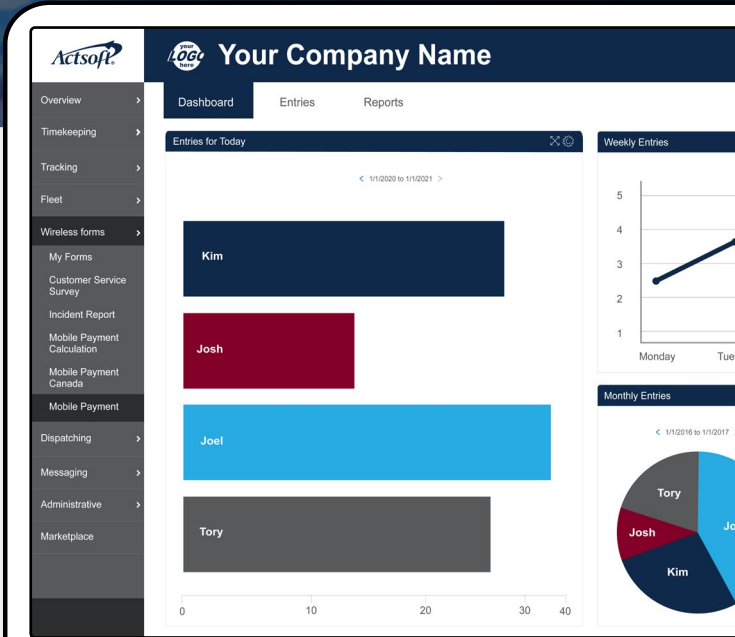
Actsoft

your LOGO here Your Company Name

Overview
Timekeeping
Tracking
Fleet
Wireless forms
My Forms
Customer Service Survey
Incident Report
Mobile Payment Calculation
Mobile Payment Canada
Mobile Payment
Dispatching
Messaging
Administrative
Marketplace

Dashboard
Entries
Reports

Entries for Today

< 1/1/2020 to 1/1/2021 >

Kim
Josh
Joel
Tory

0
10
20
30
40

Weekly Entries

5
4
3
2
1
Monday
Tue

Monthly Entries

< 1/1/2016 to 1/1/2017

Tory
Josh
Kim
Jo